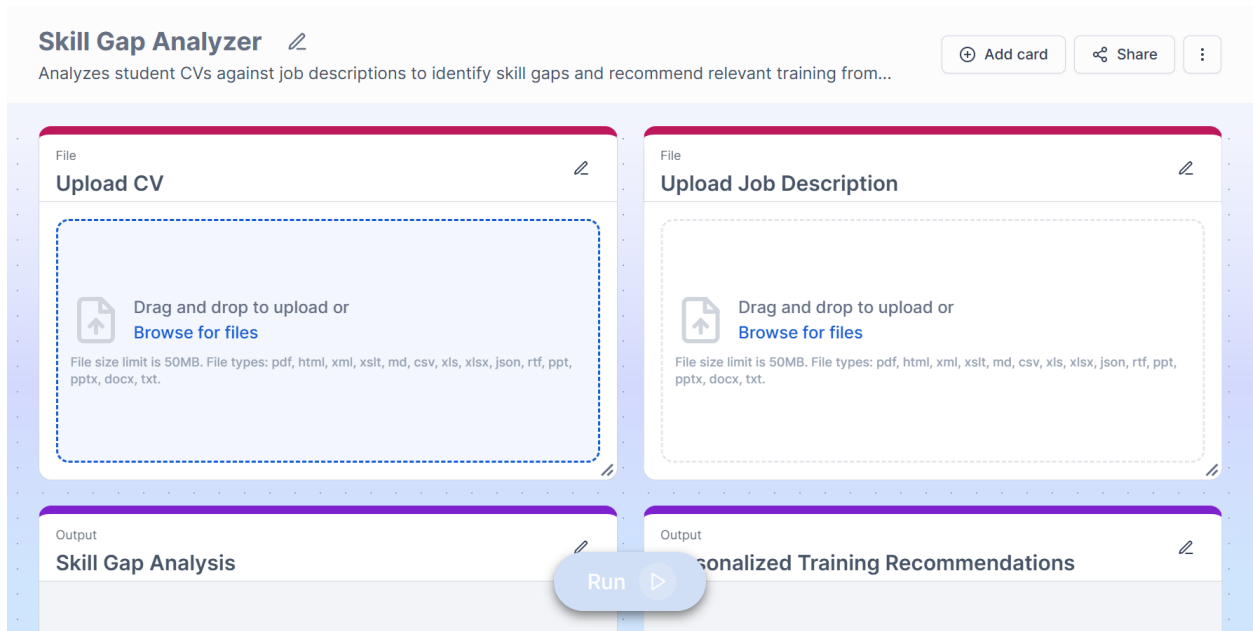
Skill Gap Analyzer

Analyzes student CVs against job descriptions to identify skill gaps and recommend relevant training from...

Add card

Share

File

Upload CV

Drag and drop to upload or

Browse for files

File size limit is 50MB. File types: pdf, html, xml, xslt, md, csv, xls, xlsx, json, rtf, ppt, pptx, docx, txt.

File

Upload Job Description

Drag and drop to upload or

Browse for files

File size limit is 50MB. File types: pdf, html, xml, xslt, md, csv, xls, xlsx, json, rtf, ppt, pptx, docx, txt.

Output

Skill Gap Analysis

Run

Output

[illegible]sonalized Training Recommendations